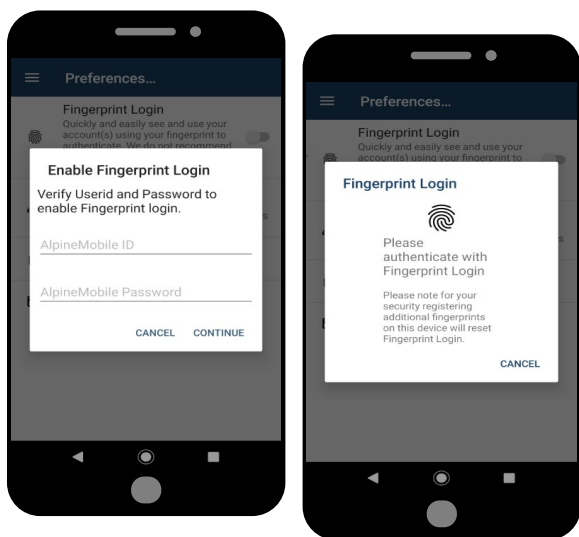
Preferences...

Fingerprint Login
Quickly and easily see and use your account(s) using your fingerprint to authenticate. We do not recommend

Enable Fingerprint Login
Verify Userid and Password to enable Fingerprint login.

AlpineMobile ID

AlpineMobile Password

CANCEL CONTINUE

Preferences...

Fingerprint Login
Quickly and easily see and use your account(s) using your fingerprint to

Fingerprint Login

Please authenticate with Fingerprint Login

Please note for your security registering additional fingerprints on this device will reset Fingerprint Login.

CANCEL